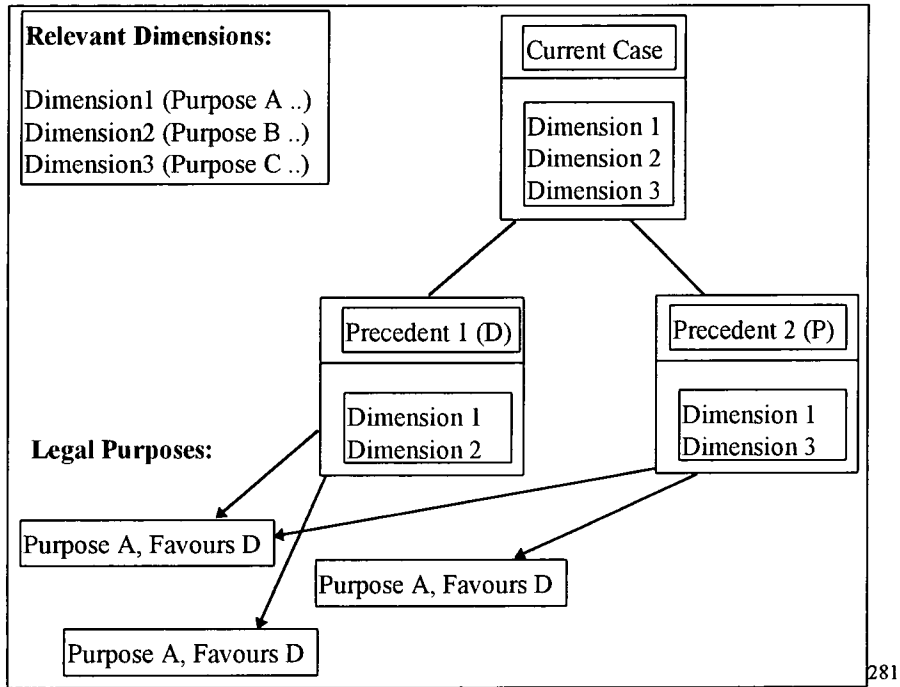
**Relevant Dimensions:**

Dimension1 (Purpose A ..)
Dimension2 (Purpose B ..)
Dimension3 (Purpose C ..)

Current Case

Dimension 1
Dimension 2
Dimension 3

Precedent 1 (D)

Dimension 1
Dimension 2

Precedent 2 (P)

Dimension 1
Dimension 3

**Legal Purposes:**

Purpose A, Favours D

Purpose A, Favours D

Purpose A, Favours D

281